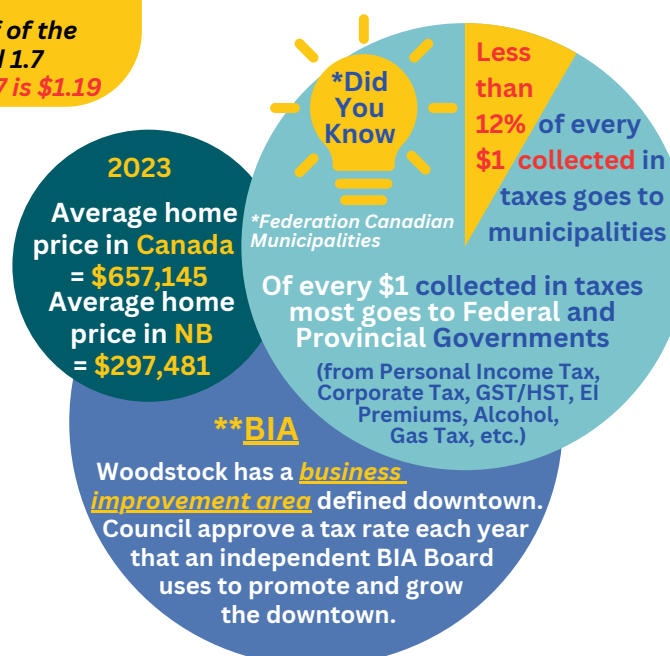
f of the
l 1.7
7 is $1.19

2023

Average home price in Canada = $657,145

Average home price in NB = $297,481

*Did You Know

*Federation Canadian Municipalities

Less than 12% of every $1 collected in taxes goes to municipalities

Of every $1 collected in taxes most goes to Federal and Provincial Governments

(from Personal Income Tax, Corporate Tax, GST/HST, EI Premiums, Alcohol, Gas Tax, etc.)

**BIA

Woodstock has a business improvement area defined downtown. Council approve a tax rate each year that an independent BIA Board uses to promote and grow the downtown.